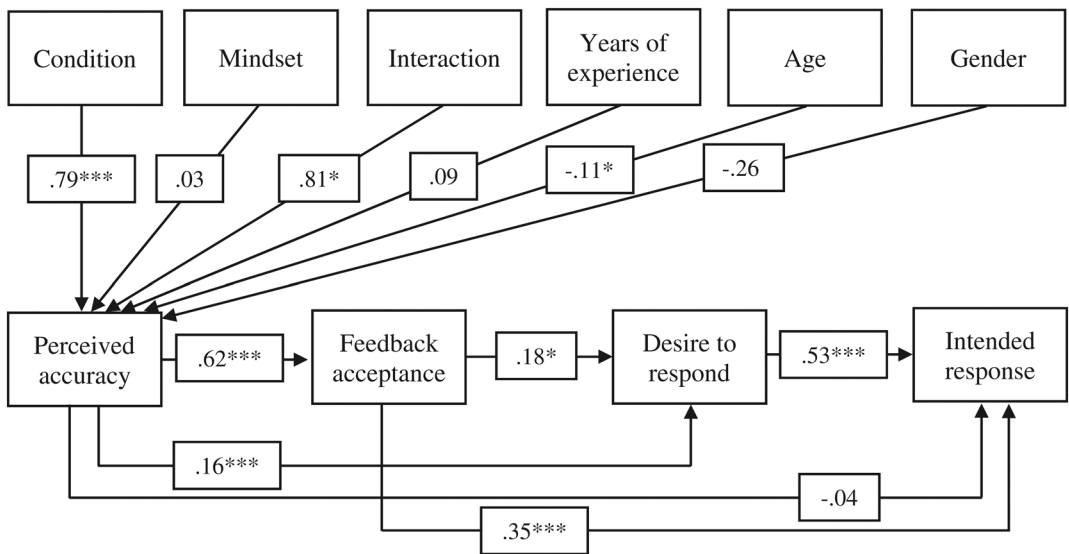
Condition
Mindset
Interaction
Years of experience
Age
Gender
.79***
.03
.81*
.09
-.11*
-.26
Perceived accuracy
.62***
Feedback acceptance
.18*
Desire to respond
.53***
Intended response
.16***
-.04
.35***